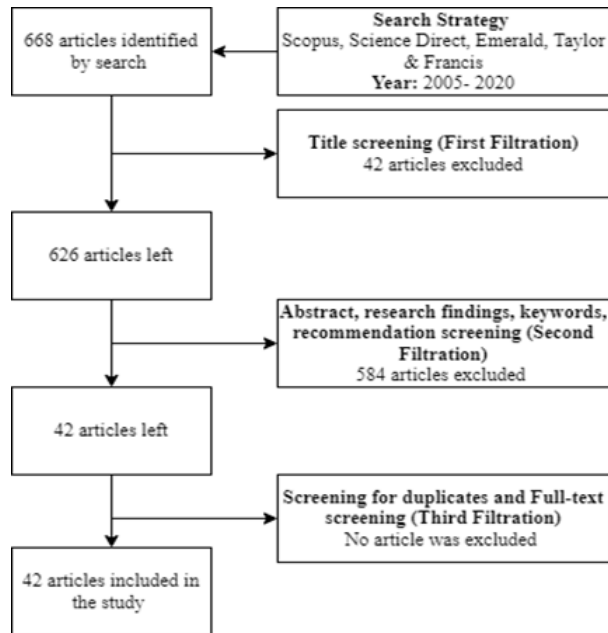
Search Strategy
Scopus, Science Direct, Emerald, Taylor & Francis
Year: 2005- 2020

668 articles identified by search

Title screening (First Filtration)
42 articles excluded

626 articles left

Abstract, research findings, keywords, recommendation screening (Second Filtration)
584 articles excluded

42 articles left

Screening for duplicates and Full-text screening (Third Filtration)
No article was excluded

42 articles included in the study